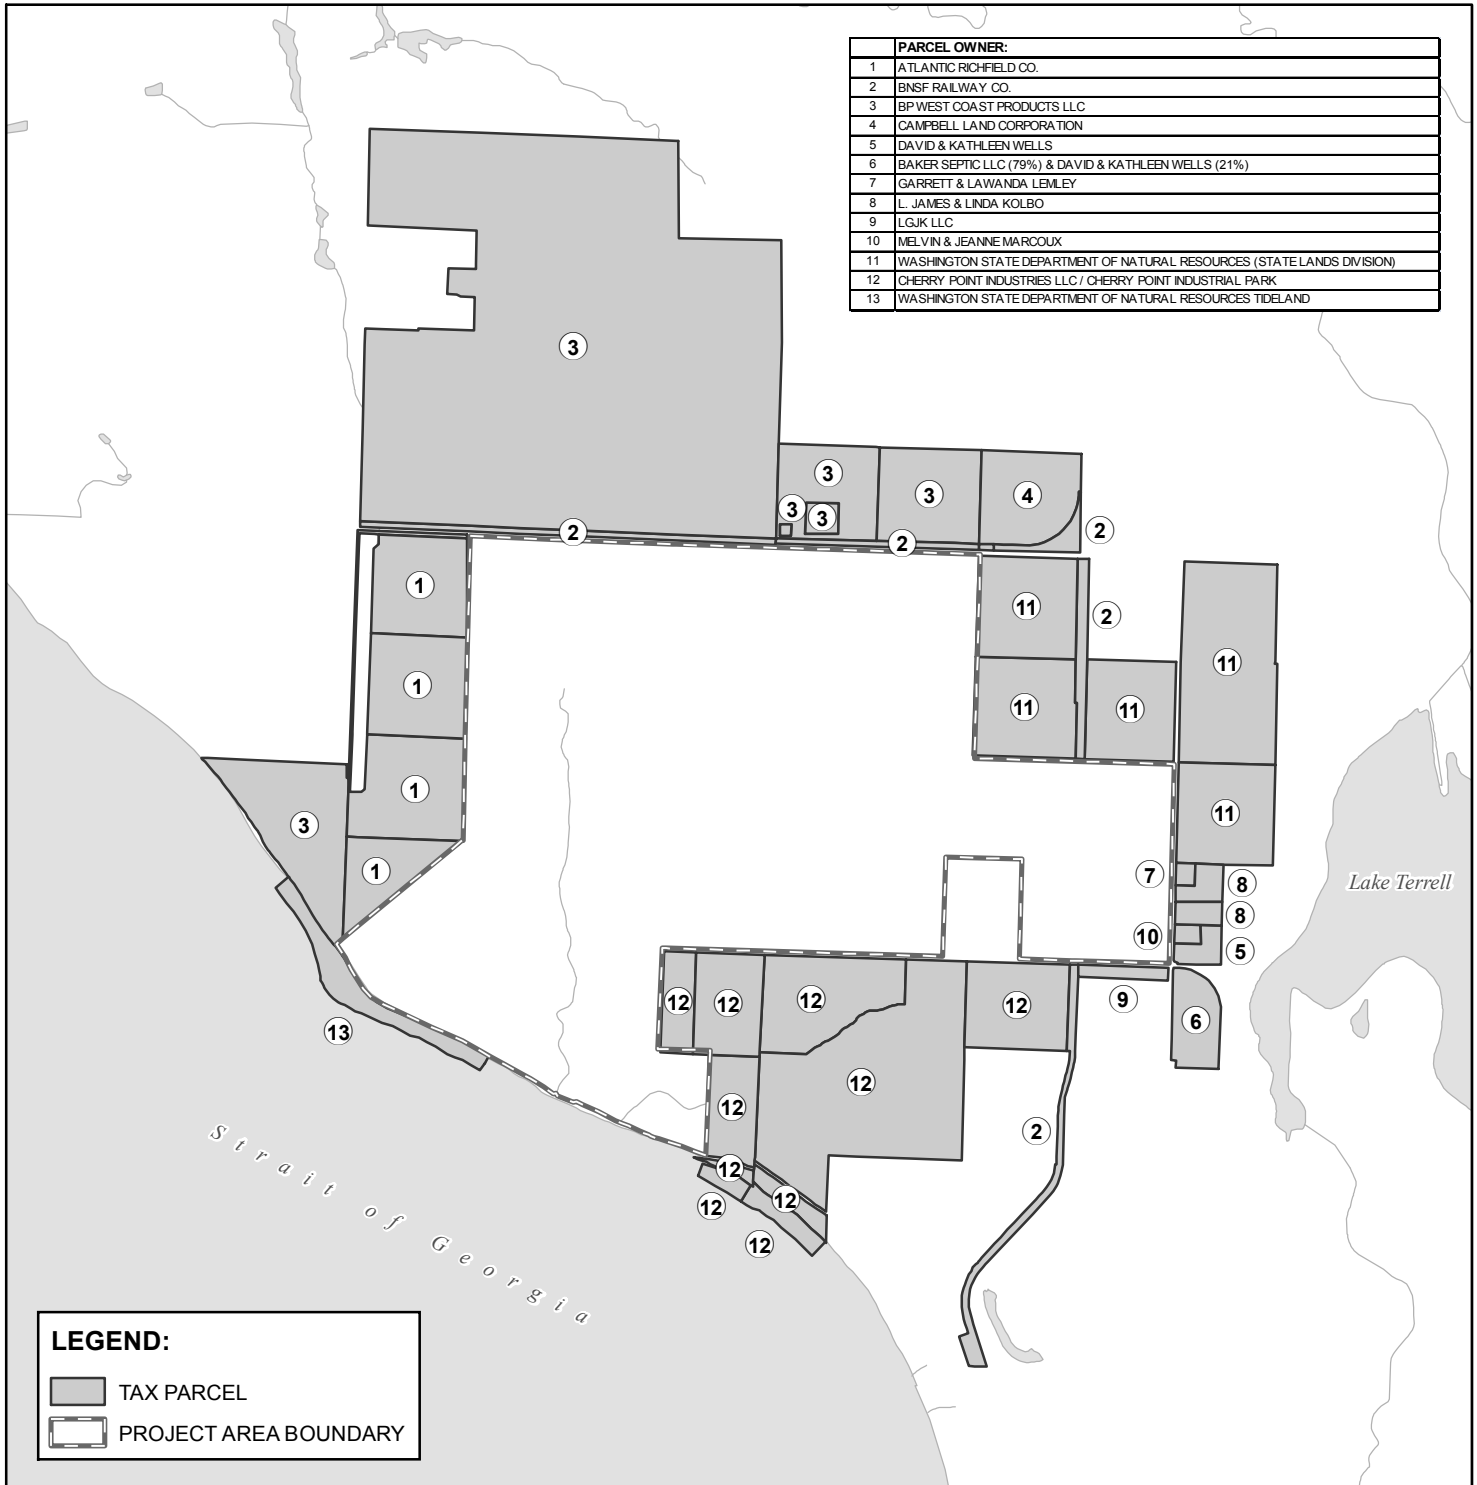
| | PARCEL OWNER: |
|---|---|
| 1 | ATLANTIC RICHFIELD CO. |
| 2 | BNSF RAILWAY CO. |
| 3 | BP WEST COAST PRODUCTS LLC |
| 4 | CAMPBELL LAND CORPORATION |
| 5 | DAVID & KATHLEEN WELLS |
| 6 | BAKER SEPTIC LLC (79%) & DAVID & KATHLEEN WELLS (21%) |
| 7 | GARRETT & LAWANDA LEMLEY |
| 8 | L. JAMES & LINDA KOLBO |
| 9 | LGJK LLC |
| 10 | MELVIN & JEANNE MARCOUX |
| 11 | WASHINGTON STATE DEPARTMENT OF NATURAL RESOURCES (STATE LANDS DIVISION) |
| 12 | CHERRY POINT INDUSTRIES LLC / CHERRY POINT INDUSTRIAL PARK |
| 13 | WASHINGTON STATE DEPARTMENT OF NATURAL RESOURCES TIDELAND |

3
3
3
3
3
4
2
2
2
2
1
1
1
3
1
11
11
11
11
11
7
8
8
10
5
Lake Terrell
12
12
12
12
9
6
13
12
12
2
Strait of Georgia
12
12
12
12

LEGEND:
TAX PARCEL
PROJECT AREA BOUNDARY